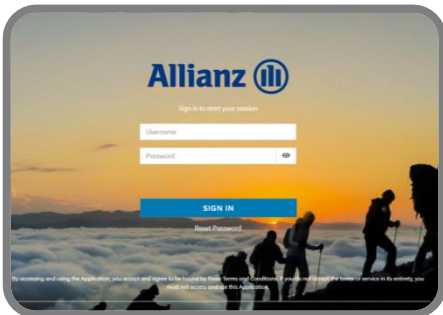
Allianz

Sign in to start your session

Username

Password

SIGN IN

Reset Password

By accessing and using the Application, you accept and agree to be bound by these Terms and Conditions. If you do not accept the terms or service in its entirety, you must not access and use this Application.